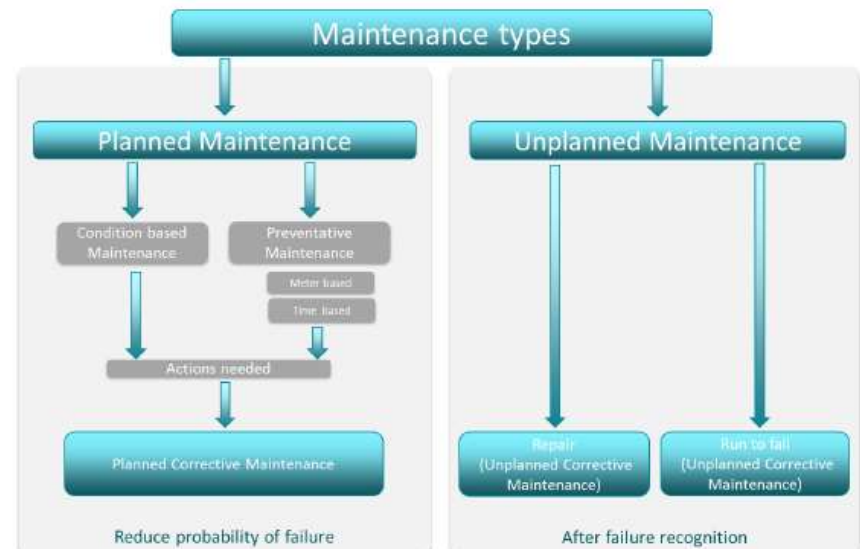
Maintenance types

Planned Maintenance

Condition based Maintenance

Preventative Maintenance

Meter based

Time based

Actions needed

Planned Corrective Maintenance

Reduce probability of failure

Unplanned Maintenance

Repair (Unplanned Corrective Maintenance)

Run to fail (Unplanned Corrective Maintenance)

After failure recognition